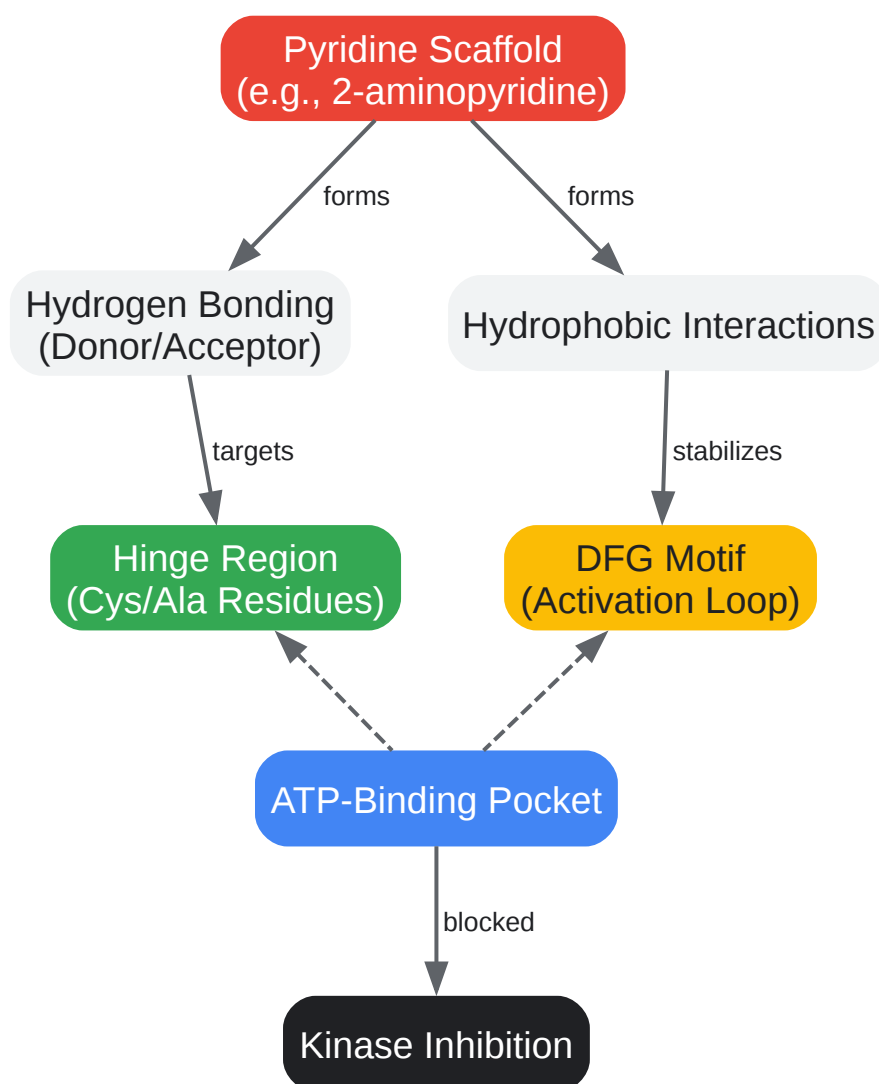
Pyridine Scaffold
(e.g., 2-aminopyridine)

forms

forms

Hydrogen Bonding
(Donor/Acceptor)

Hydrophobic Interactions

targets

stabilizes

Hinge Region
(Cys/Ala Residues)

DFG Motif
(Activation Loop)

ATP-Binding Pocket

blocked

Kinase Inhibition